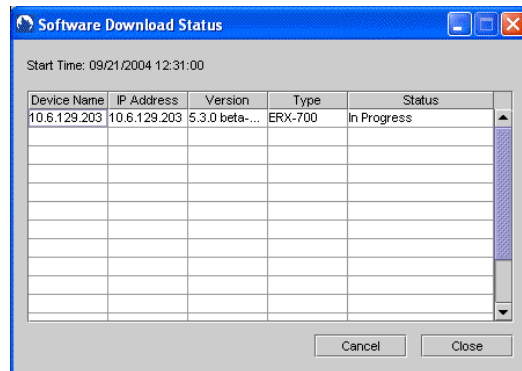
Software Download Status

Start Time: 09/21/2004 12:31:00

| Device Name | IP Address | Version | Type | Status |
|---|---|---|---|---|
| 10.6.129.203 | 10.6.129.203 | 5.3.0 beta-... | ERX-700 | In Progress |

Cancel Close